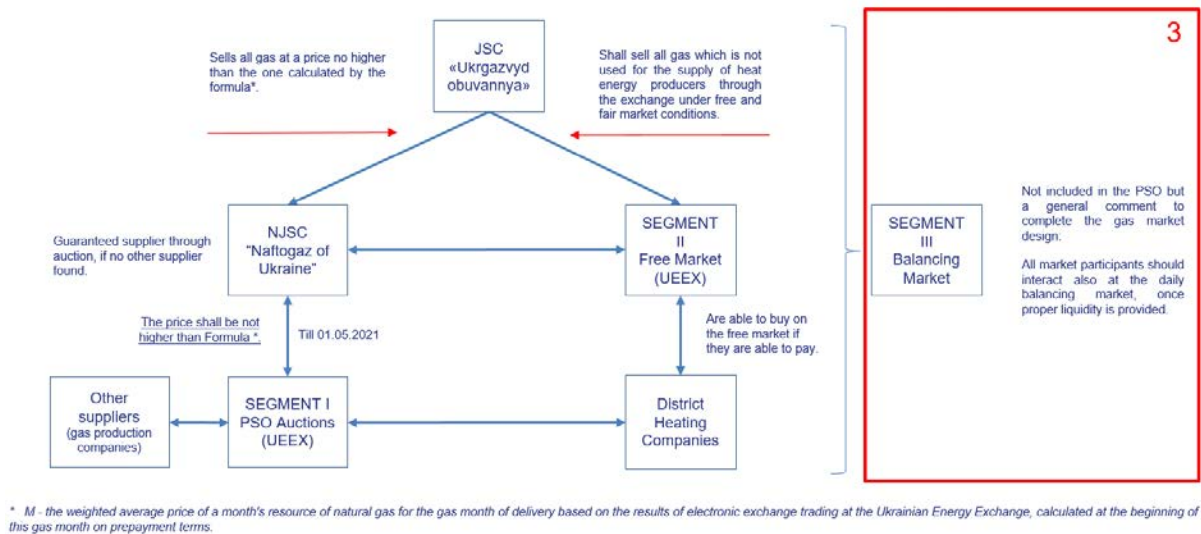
Sells all gas at a price no higher than the one calculated by the formula*.

JSC «Ukrgazvyd obuvannya»

Shall sell all gas which is not used for the supply of heat energy producers through the exchange under free and fair market conditions.

3

Guaranteed supplier through auction, if no other supplier found.

NJSC "Naftogaz of Ukraine"

SEGMENT II Free Market (UEEX)

SEGMENT III Balancing Market

Not included in the PSO but a general comment to complete the gas market design.

All market participants should interact also at the daily balancing market, once proper liquidity is provided.

The price shall be not higher than Formula *.

Till 01.05.2021

Are able to buy on the free market if they are able to pay.

Other suppliers (gas production companies)

SEGMENT I PSO Auctions (UEEX)

District Heating Companies

* M - the weighted average price of a month's resource of natural gas for the gas month of delivery based on the results of electronic exchange trading at the Ukrainian Energy Exchange, calculated at the beginning of this gas month on prepayment terms.